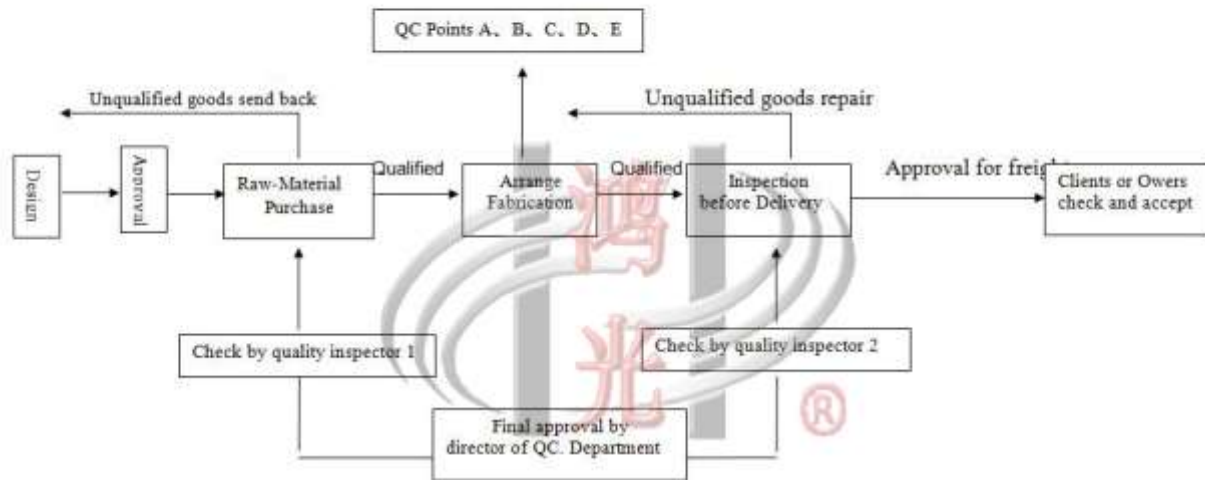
QC Points A、B、C、D、E

Unqualified goods send back

Unqualified goods repair

Design

Approval

Raw-Material Purchase

Qualified

Arrange Fabrication

Qualified

Inspection before Delivery

Approval for freig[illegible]

Clients or Owers check and accept

鸿

光

®

Check by quality inspector 1

Check by quality inspector 2

Final approval by director of QC. Department